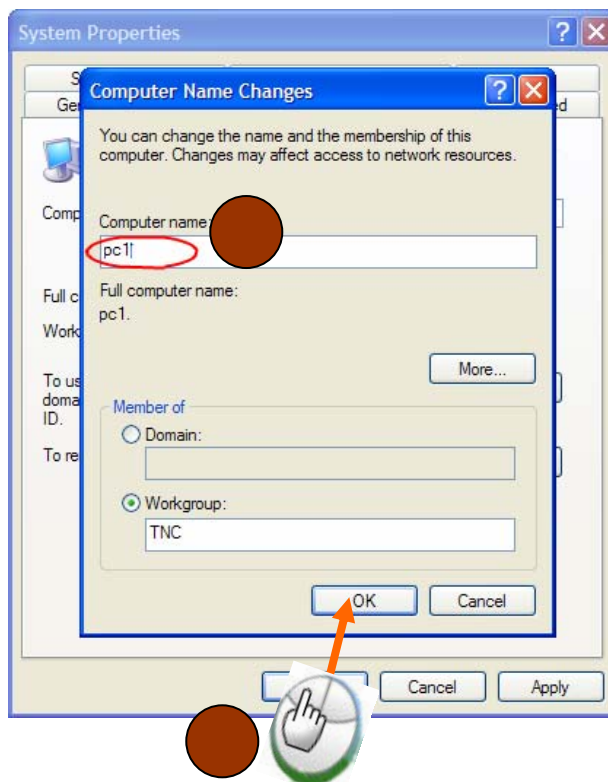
System Properties

S
Ge
d

Comp

Full c

Work

To us
doma
ID.

To re

Computer Name Changes

You can change the name and the membership of this computer. Changes may affect access to network resources.

Computer name:
pc1

Full computer name:
pc1.

More...

Member of
Domain:

Workgroup:
TNC

OK
Cancel

Cancel
Apply